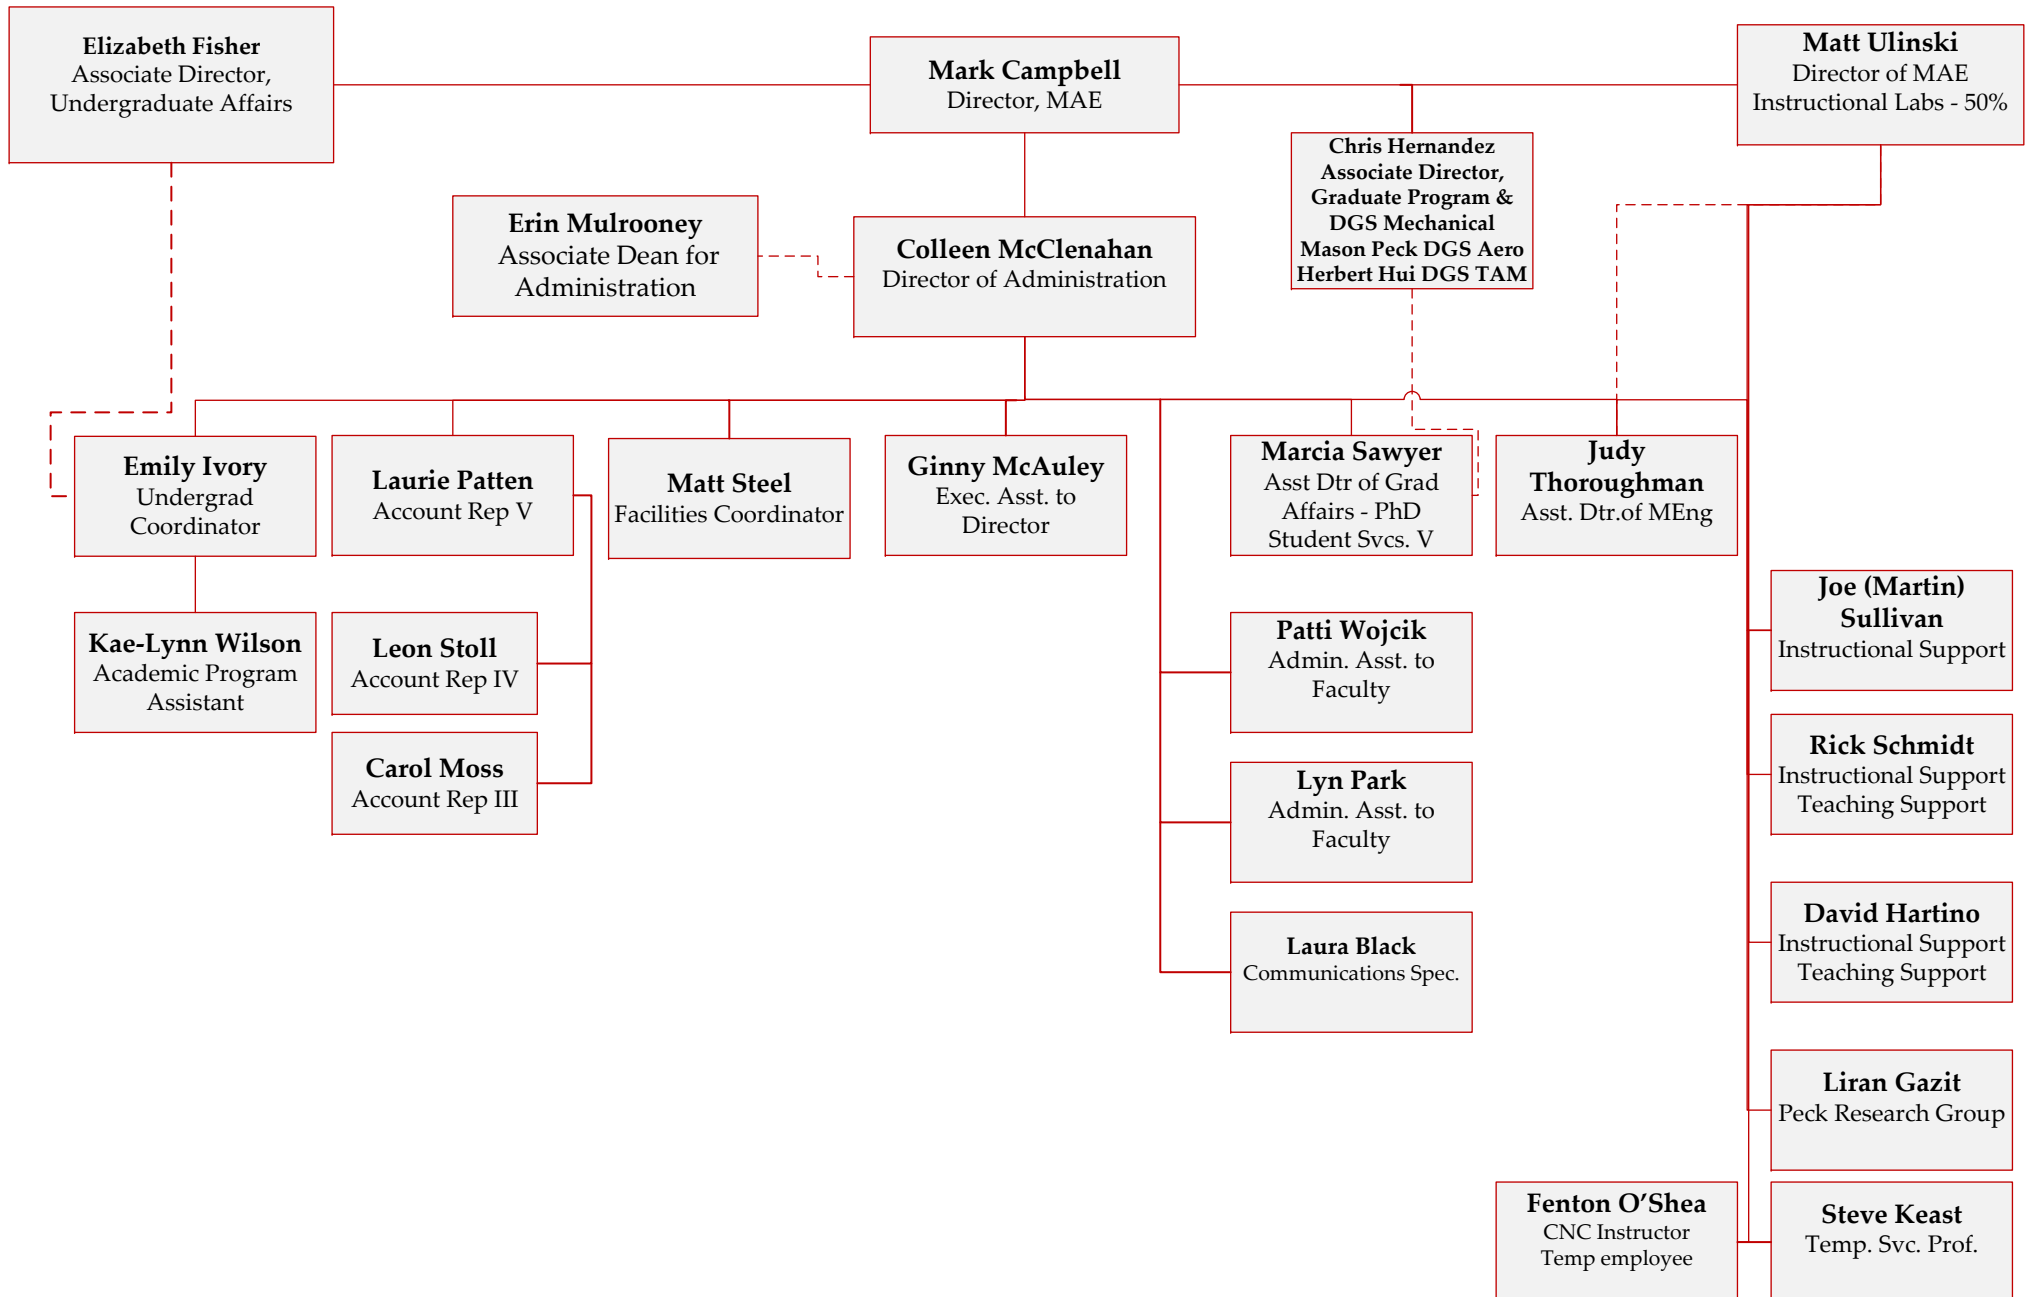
Elizabeth Fisher
Associate Director, Undergraduate Affairs

Mark Campbell
Director, MAE

Matt Ulinski
Director of MAE Instructional Labs - 50%

Chris Hernandez
Associate Director, Graduate Program & DGS Mechanical
Mason Peck DGS Aero
Herbert Hui DGS TAM

Erin Mulrooney
Associate Dean for Administration

Colleen McClenahan
Director of Administration

Emily Ivory
Undergrad Coordinator

Laurie Patten
Account Rep V

Matt Steel
Facilities Coordinator

Ginny McAuley
Exec. Asst. to Director

Marcia Sawyer
Asst Dtr of Grad Affairs - PhD Student Svcs. V

Judy Thoroughman
Asst. Dtr.of MEng

Kae-Lynn Wilson
Academic Program Assistant

Leon Stoll
Account Rep IV

Carol Moss
Account Rep III

Patti Wojcik
Admin. Asst. to Faculty

Lyn Park
Admin. Asst. to Faculty

Laura Black
Communications Spec.

Joe (Martin) Sullivan
Instructional Support

Rick Schmidt
Instructional Support
Teaching Support

David Hartino
Instructional Support
Teaching Support

Liran Gazit
Peck Research Group

Fenton O’Shea
CNC Instructor
Temp employee

Steve Keast
Temp. Svc. Prof.